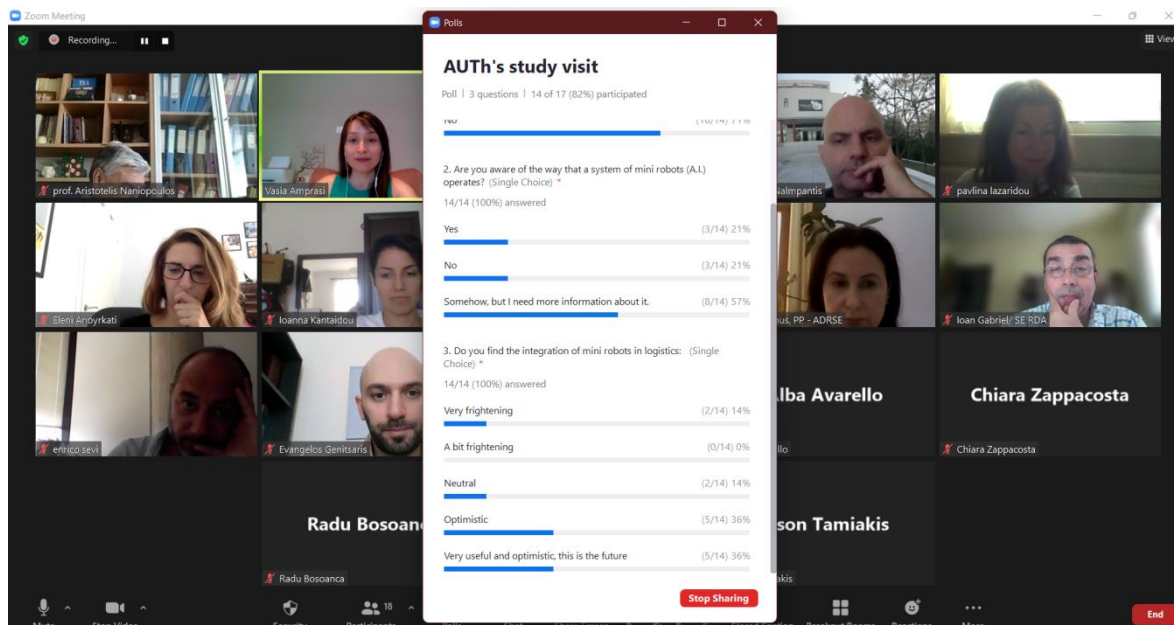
Zoom Meeting

Recording...

View

Polls

AUTh's study visit

Poll | 3 questions | 14 of 17 (82%) participated

No (10/14) 71%

2. Are you aware of the way that a system of mini robots (A.I.) operates? (Single Choice) *

14/14 (100%) answered

Yes (3/14) 21%

No (3/14) 21%

Somehow, but I need more information about it. (8/14) 57%

3. Do you find the integration of mini robots in logistics: (Single Choice) *

14/14 (100%) answered

Very frightening (2/14) 14%

A bit frightening (0/14) 0%

Neutral (2/14) 14%

Optimistic (5/14) 36%

Very useful and optimistic, this is the future (5/14) 36%

Stop Sharing

prof. Aristotelis Naniopoulos

Vasia Amprasi

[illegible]almpantis

pavlina lazaridou

Eleni Anoyrkati

Ioanna Kantaidou

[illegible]us, PP - ADRSE

Ioan Gabriel/ SE RDA

enrico sevi

Evangelos Genitsaris

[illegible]lba Avarello

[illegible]llo

Chiara Zappacosta

Chiara Zappacosta

Radu Bosoan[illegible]

Radu Bosoanca

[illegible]son Tamiakis

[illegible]akis

18

End